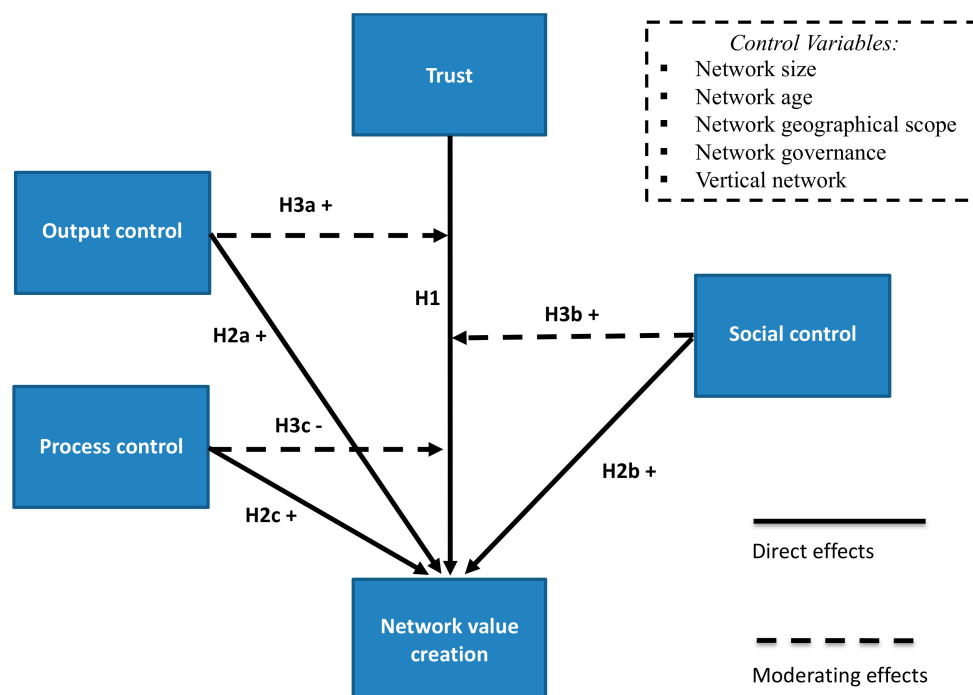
Trust

Control Variables:
- Network size
- Network age
- Network geographical scope
- Network governance
- Vertical network

Output control

H3a +

H1

H2a +

H3b +

Social control

Process control

H3c -

H2b +

H2c +

Direct effects

Network value creation

Moderating effects